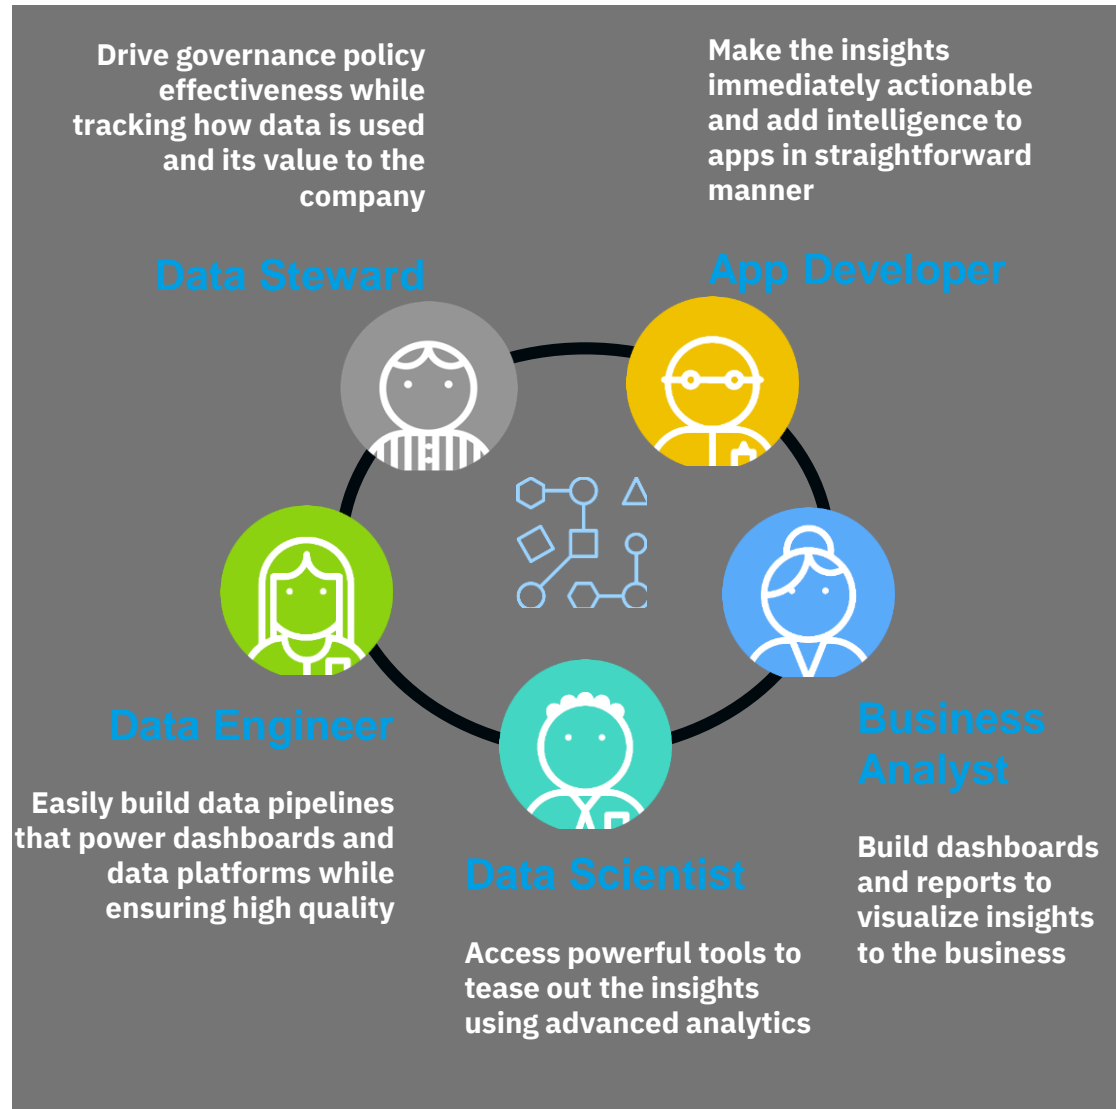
Drive governance policy effectiveness while tracking how data is used and its value to the company

Data Steward

Make the insights immediately actionable and add intelligence to apps in straightforward manner

App Developer

Data Engineer

Easily build data pipelines that power dashboards and data platforms while ensuring high quality

Business Analyst

Build dashboards and reports to visualize insights to the business

Data Scientist

Access powerful tools to tease out the insights using advanced analytics